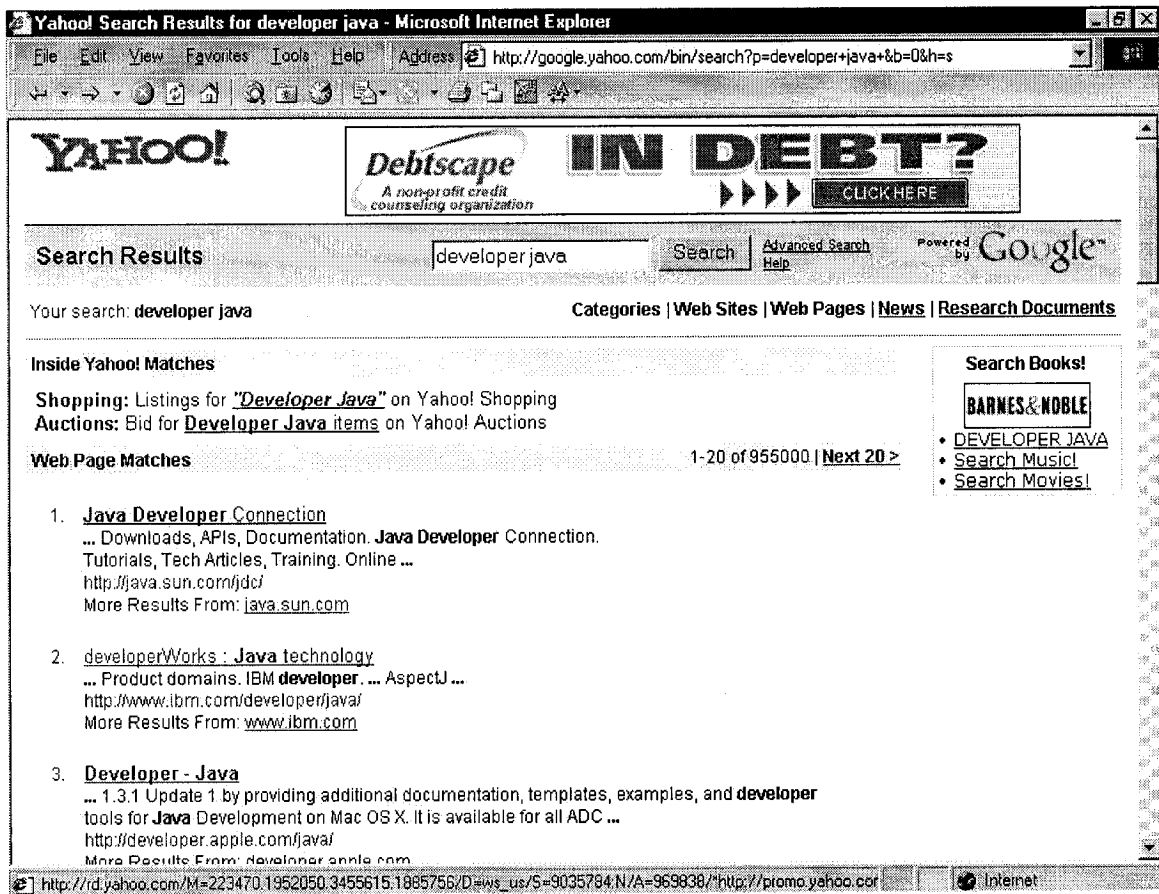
Yahoo! Search Results for developer java - Microsoft Internet Explorer

File Edit View Favorites Tools Help Address http://google.yahoo.com/bin/search?p=developer+java+&b=0&h=s

YAHOO!

Debtscape
A non-profit credit counseling organization
IN DEBT?
CLICK HERE

Search Results
developer java
Search
Advanced Search
Help
Powered by Google

Your search: developer java

Categories | Web Sites | Web Pages | News | Research Documents

Inside Yahoo! Matches

Shopping: Listings for "Developer Java" on Yahoo! Shopping
Auctions: Bid for Developer Java items on Yahoo! Auctions

Search Books!
BARNES&NOBLE
• DEVELOPER JAVA
• Search Music!
• Search Movies!

Web Page Matches

1-20 of 955000 | Next 20 >

1. Java Developer Connection
... Downloads, APIs, Documentation. Java Developer Connection. Tutorials, Tech Articles, Training. Online ...
http://java.sun.com/jdc/
More Results From: java.sun.com

2. developerWorks : Java technology
... Product domains. IBM developer. ... AspectJ ...
http://www.ibm.com/developer/java/
More Results From: www.ibm.com

3. Developer - Java
... 1.3.1 Update 1 by providing additional documentation, templates, examples, and developer tools for Java Development on Mac OS X. It is available for all ADC ...
http://developer.apple.com/java/
More Results From: developer.apple.com

http://rd.yahoo.com/M=223470.1952050.3455615.1885756/D=ws_us/S=9035784:N/A=969838/*http://promo.yahoo.cor
Internet